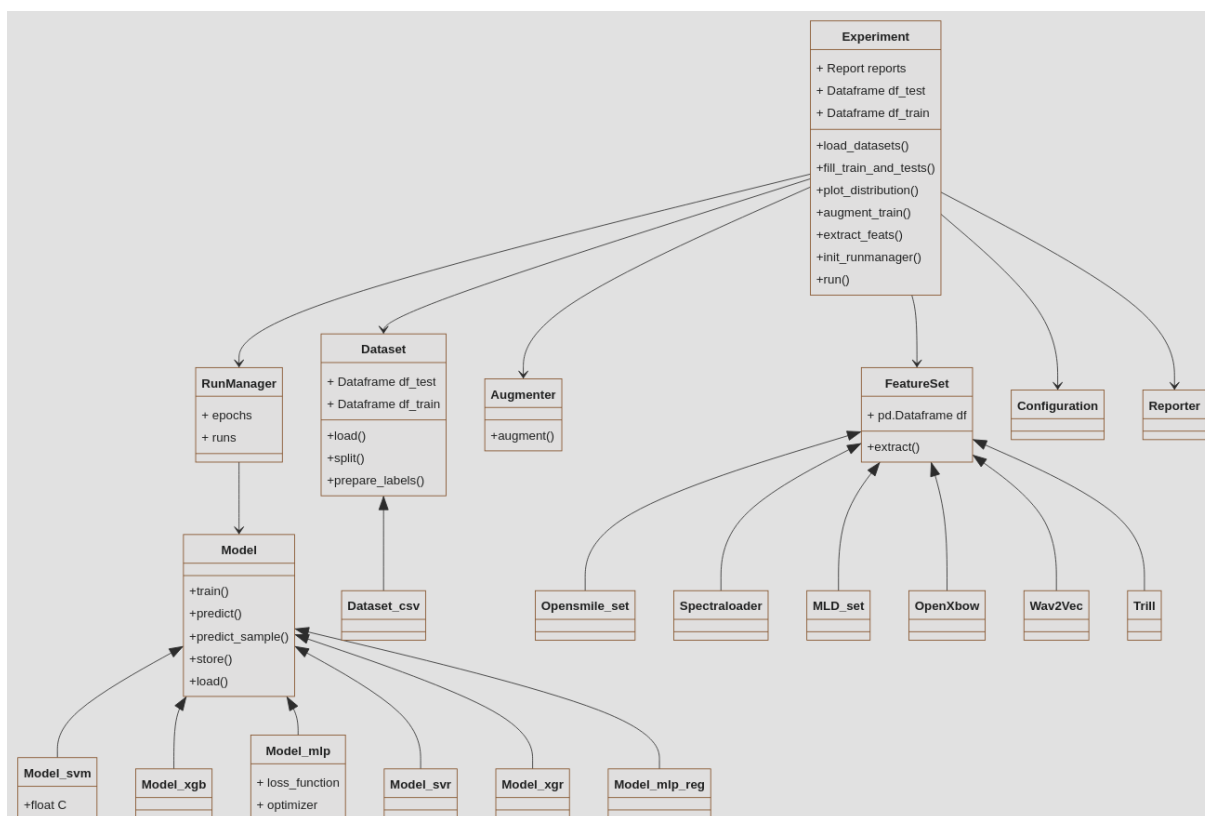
Experiment
+ Report reports
+ Dataframe df_test
+ Dataframe df_train
+load_datasets()
+fill_train_and_tests()
+plot_distribution()
+augment_train()
+extract_feats()
+init_runmanager()
+run()

RunManager
+ epochs
+ runs

Dataset
+ Dataframe df_test
+ Dataframe df_train
+load()
+split()
+prepare_labels()

Augmenter
+augment()

FeatureSet
+ pd.Dataframe df
+extract()

Configuration

Reporter

Model
+train()
+predict()
+predict_sample()
+store()
+load()

Dataset_csv

Opensmile_set

Spectraloader

MLD_set

OpenXbow

Wav2Vec

Trill

Model_svm
+float C

Model_xgb

Model_mlp
+ loss_function
+ optimizer

Model_svr

Model_xgr

Model_mlp_reg